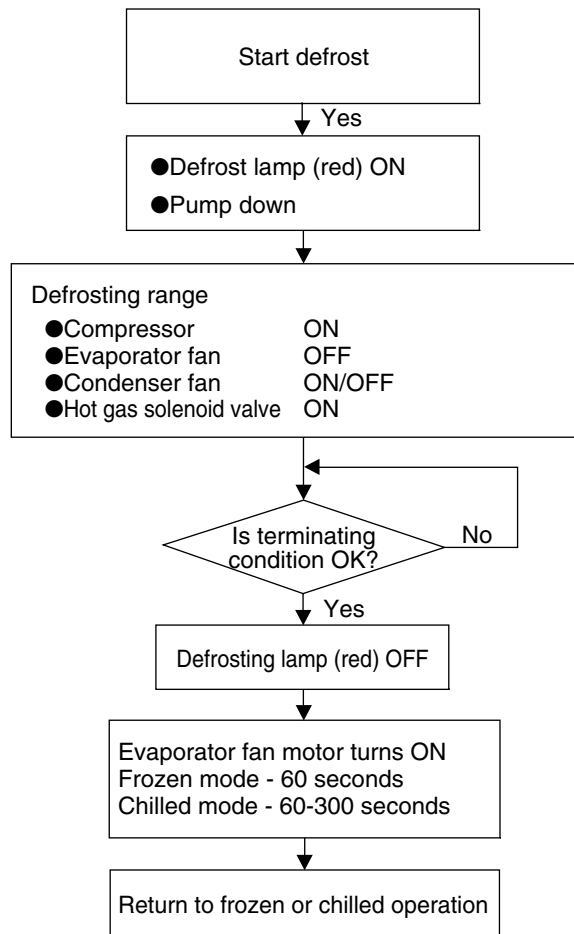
Start defrost

Yes

●Defrost lamp (red) ON
●Pump down

Defrosting range
●Compressor ON
●Evaporator fan OFF
●Condenser fan ON/OFF
●Hot gas solenoid valve ON

Is terminating condition OK?

No

Yes

Defrosting lamp (red) OFF

Evaporator fan motor turns ON
Frozen mode - 60 seconds
Chilled mode - 60-300 seconds

Return to frozen or chilled operation